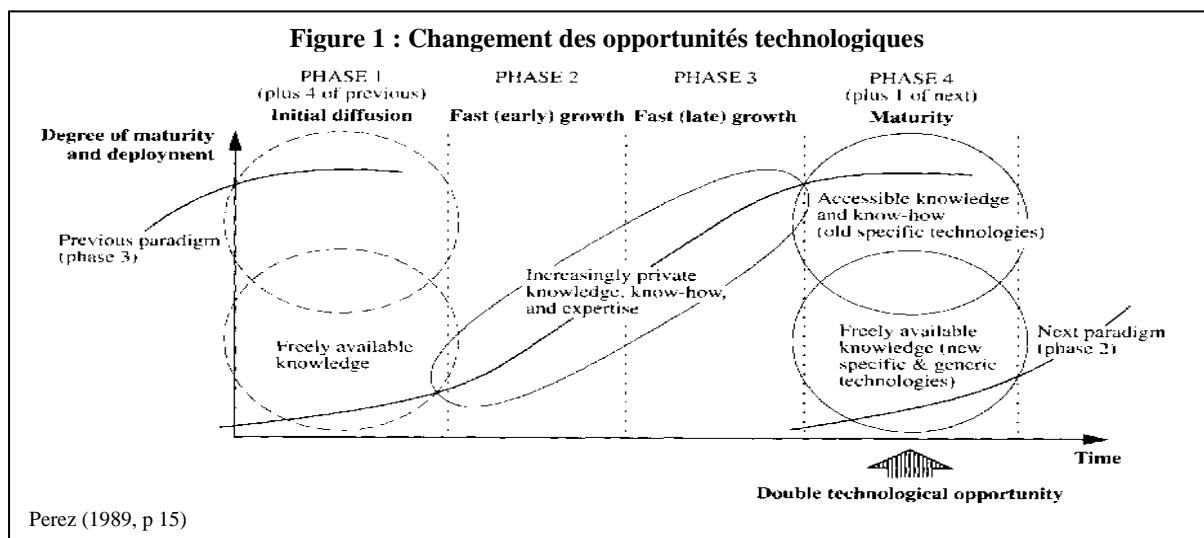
Figure 1 : Changement des opportunités technologiques

PHASE 1
(plus 4 of previous)
Initial diffusion

PHASE 2
Fast (early) growth

PHASE 3
Fast (late) growth

PHASE 4
(plus 1 of next)
Maturity

Degree of maturity and deployment

Previous paradigm (phase 3)

Freely available knowledge

Increasingly private knowledge, know-how, and expertise

Accessible knowledge and know-how (old specific technologies)

Freely available knowledge (new specific & generic technologies)

Next paradigm (phase 2)

Time

Double technological opportunity

Perez (1989, p 15)